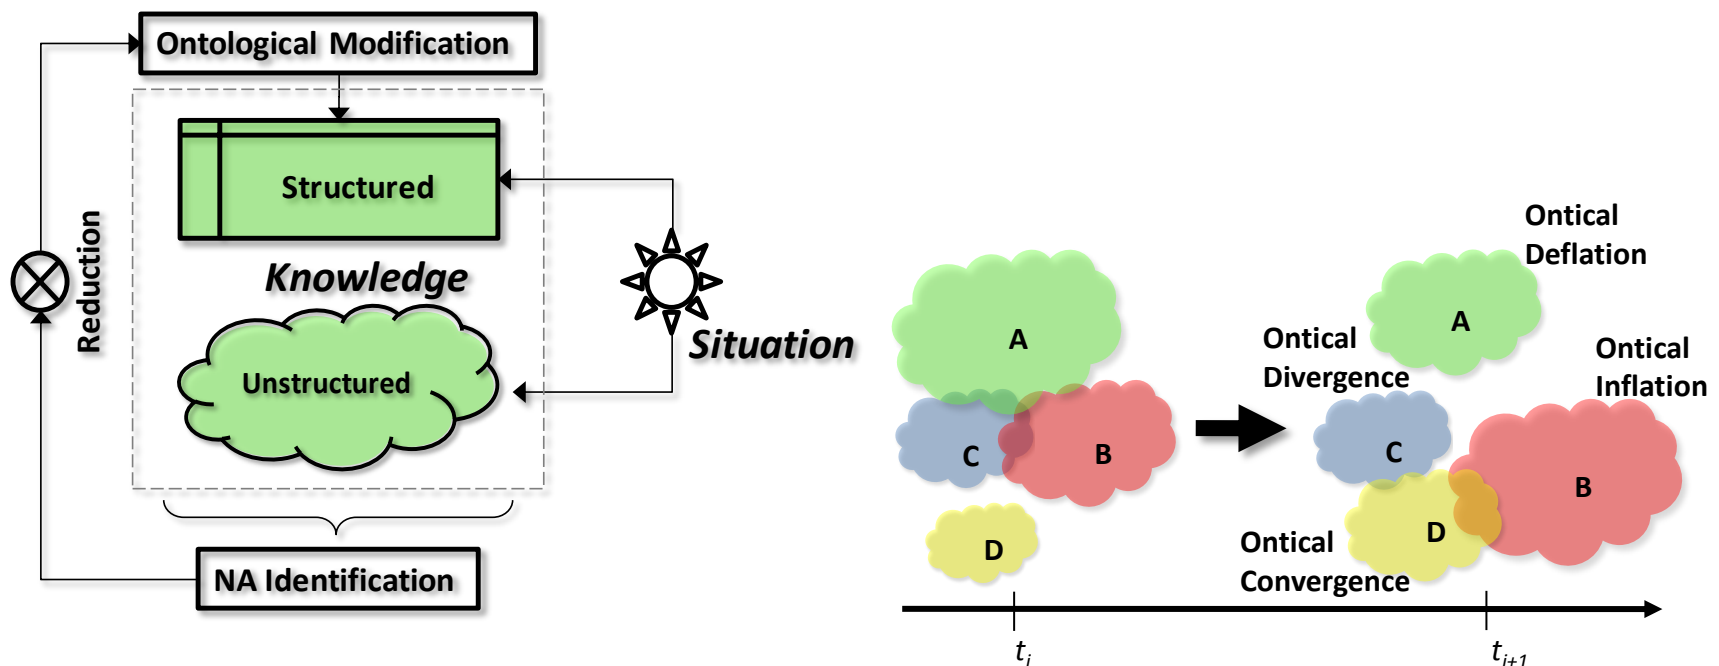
Ontological Modification

Structured

Knowledge

Unstructured

Situation

Reduction

NA Identification

A

C

B

D

Ontical Deflation

A

Ontical Divergence

Ontical Inflation

C

B

D

Ontical Convergence

$t_i$

$t_{i+1}$